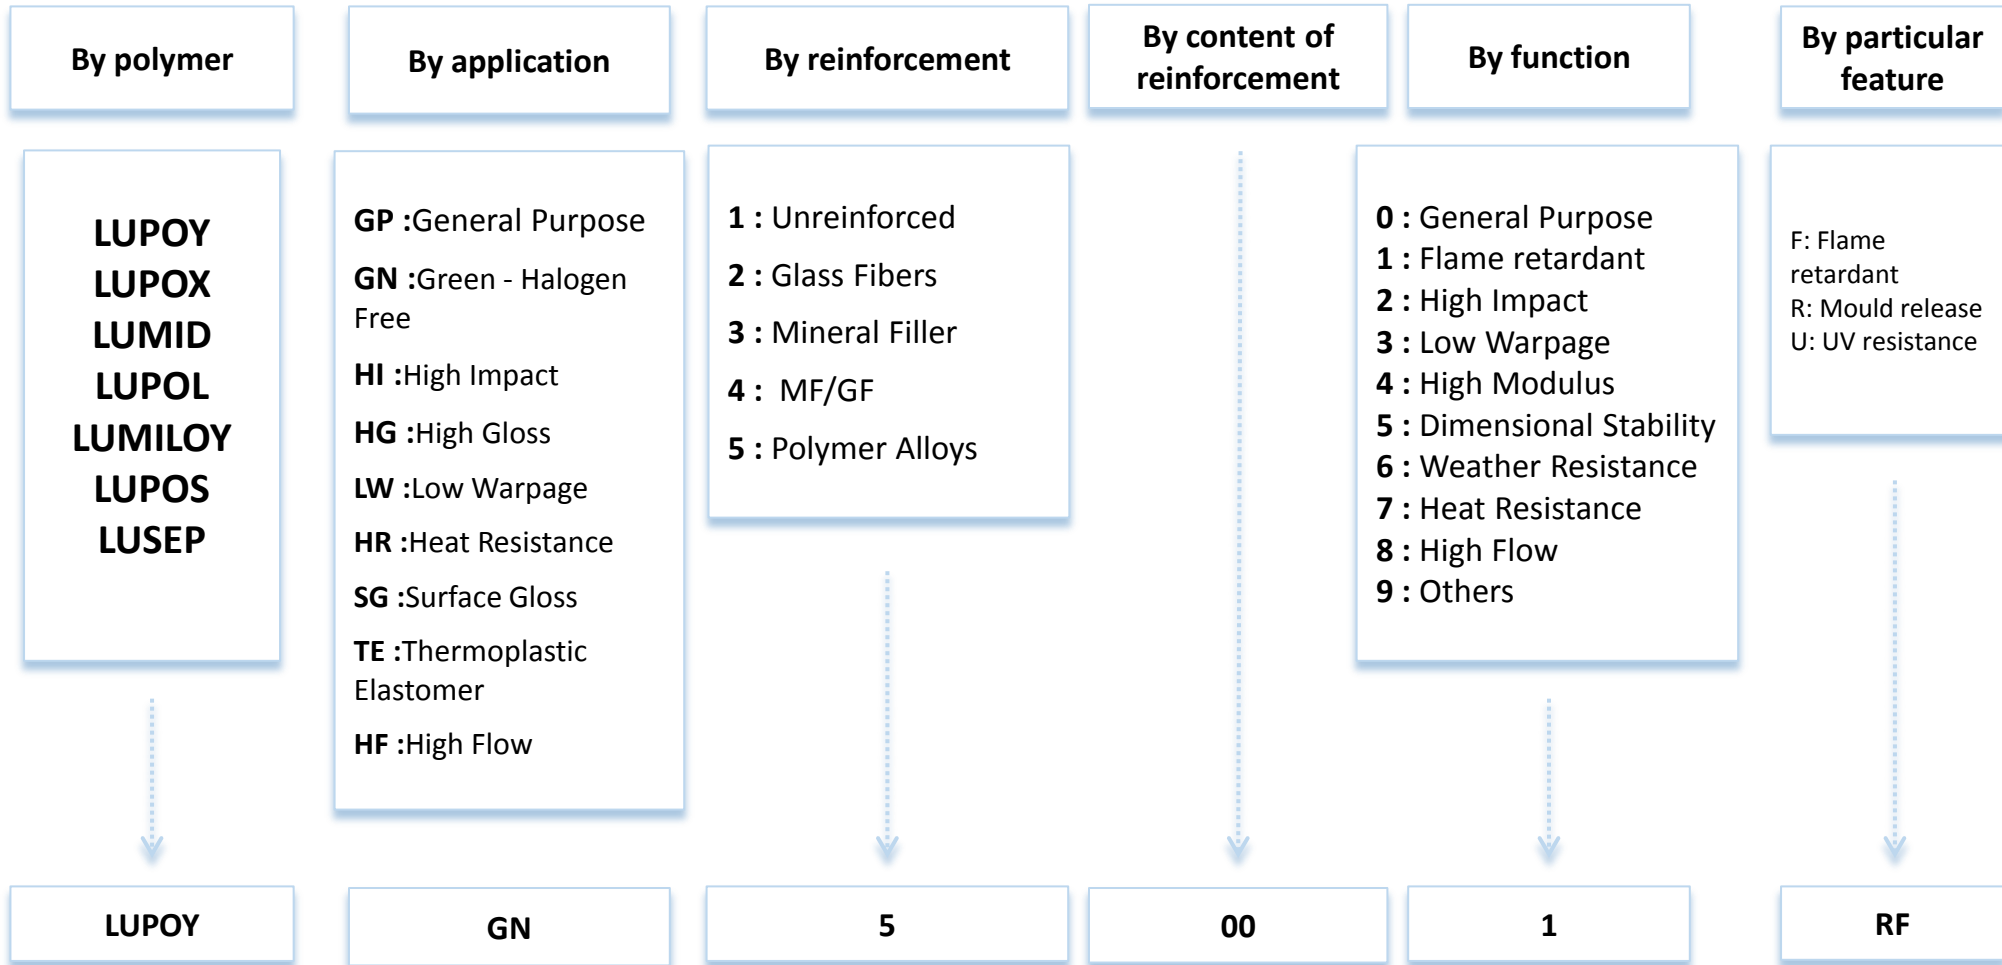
By polymer

By application

By reinforcement

By content of reinforcement

By function

By particular feature

LUPOY
LUPOX
LUMID
LUPOL
LUMILOY
LUPOS
LUSEP

GP :General Purpose

GN :Green - Halogen Free

HI :High Impact

HG :High Gloss

LW :Low Warpage

HR :Heat Resistance

SG :Surface Gloss

TE :Thermoplastic Elastomer

HF :High Flow

1 : Unreinforced

2 : Glass Fibers

3 : Mineral Filler

4 : MF/GF

5 : Polymer Alloys

0 : General Purpose
1 : Flame retardant
2 : High Impact
3 : Low Warpage
4 : High Modulus
5 : Dimensional Stability
6 : Weather Resistance
7 : Heat Resistance
8 : High Flow
9 : Others

F: Flame retardant
R: Mould release
U: UV resistance

LUPOY

GN

5

00

1

RF